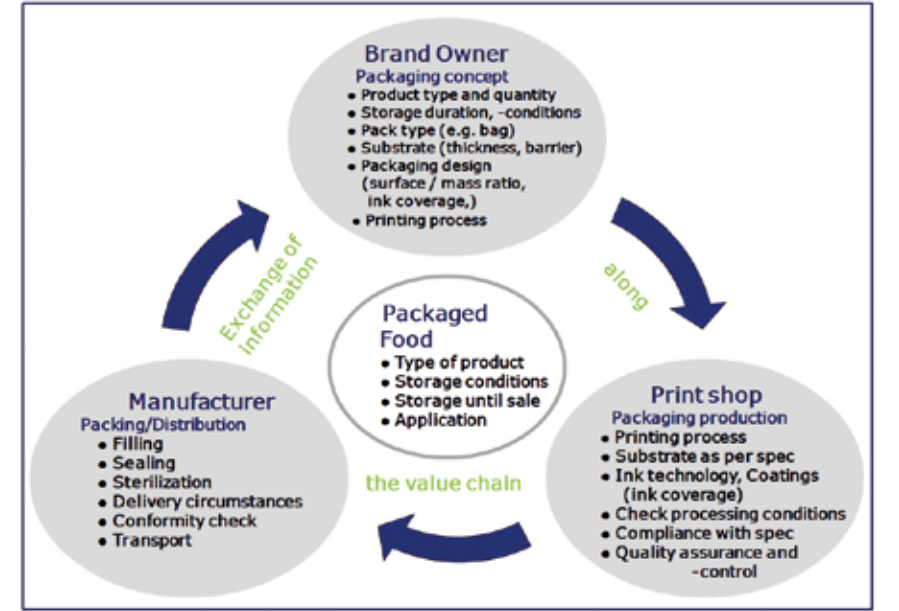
Brand Owner
Packaging concept
• Product type and quantity
• Storage duration, -conditions
• Pack type (e.g. bag)
• Substrate (thickness, barrier)
• Packaging design (surface / mass ratio, ink coverage,)
• Printing process

Exchange of information

along

Packaged Food
• Type of product
• Storage conditions
• Storage until sale
• Application

Manufacturer
Packing/Distribution
• Filling
• Sealing
• Sterilization
• Delivery circumstances
• Conformity check
• Transport

the value chain

Print shop
Packaging production
• Printing process
• Substrate as per spec
• Ink technology, Coatings (ink coverage)
• Check processing conditions
• Compliance with spec
• Quality assurance and -control